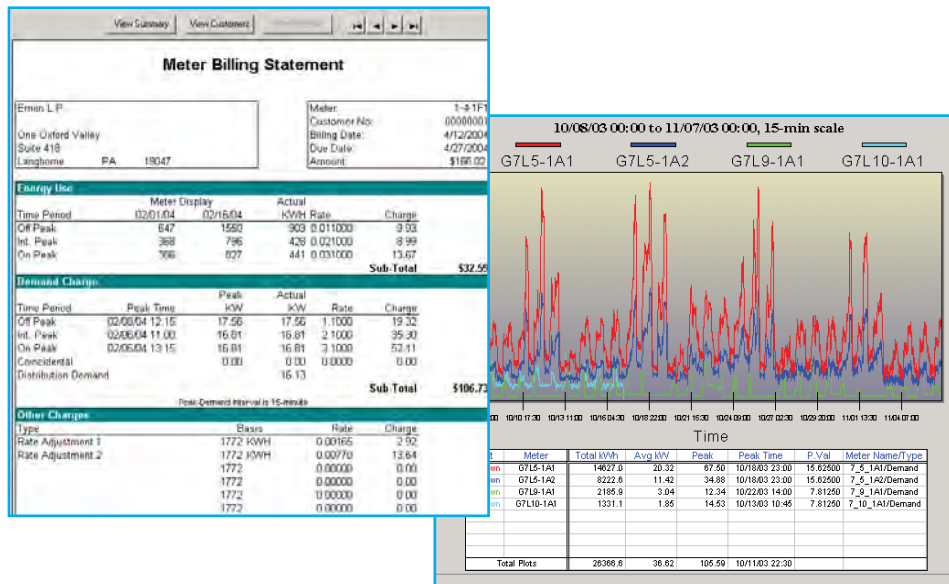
View Summary View Customers

Meter Billing Statement

Emon L.P.

One Oxford Valley
Suite 418
Langhorne PA 19047

Meter: 1-4-1F1
Customer No: 0000000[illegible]
Billing Date: 4/12/2004
Due Date: 4/27/2004
Amount: $166.02

Energy Use

| Time Period | Meter Display 02/01/04 | 02/16/04 | Actual KWH | Rate | Charge |
|---|---|---|---|---|---|
| Off Peak | 647 | 1550 | 903 | 0.011000 | 9.93 |
| Int. Peak | 368 | 796 | 428 | 0.021000 | 8.99 |
| On Peak | 386 | 827 | 441 | 0.031000 | 13.67 |

Sub-Total $32.59

Demand Charge

| Time Period | Peak Time | Peak KW | Actual KW | Rate | Charge |
|---|---|---|---|---|---|
| Off Peak | 02/08/04 12:15 | 17.56 | 17.56 | 1.1000 | 19.32 |
| Int. Peak | 02/06/04 11:00 | 16.81 | 16.81 | 2.1000 | 35.30 |
| On Peak | 02/05/04 13:15 | 16.81 | 16.81 | 3.1000 | 52.11 |
| Coincidental | | 0.00 | 0.00 | 0.0000 | 0.00 |
| Distribution Demand | | | 16.13 | | |

Sub-Total $106.73

Peak-Demand interval is 15-minutes

Other Charges

| Type | Basis | Rate | Charge |
|---|---|---|---|
| Rate Adjustment 1 | 1772 KWH | 0.00165 | 2.92 |
| Rate Adjustment 2 | 1772 KWH | 0.00770 | 13.64 |
| | 1772 | 0.00000 | 0.00 |
| | 1772 | 0.00000 | 0.00 |
| | 1772 | 0.00000 | 0.00 |
| | 1772 | 0.00000 | 0.00 |
| | 1772 | | |

10/08/03 00:00 to 11/07/03 00:00, 15-min scale

G7L5-1A1 G7L5-1A2 G7L9-1A1 G7L10-1A1

10/10 17:30 10/13 11:00 10/16 04:30 10/18 22:00 10/21 15:30 10/24 09:00 10/27 02:30 10/29 20:00 11/01 13:30 11/04 07:00

Time

| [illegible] | Meter | Total kWh | Avg kW | Peak | Peak Time | P.Val | Meter Name/Type |
|---|---|---|---|---|---|---|---|
| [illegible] | G7L5-1A1 | 14627.0 | 20.32 | 67.50 | 10/18/03 23:00 | 15.62500 | 7_5_1A1/Demand |
| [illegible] | G7L5-1A2 | 8222.6 | 11.42 | 34.88 | 10/18/03 23:00 | 15.62500 | 7_5_1A2/Demand |
| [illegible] | G7L9-1A1 | 2185.9 | 3.04 | 12.34 | 10/22/03 14:00 | 7.81250 | 7_9_1A1/Demand |
| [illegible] | G7L10-1A1 | 1331.1 | 1.85 | 14.53 | 10/13/03 10:45 | 7.81250 | 7_10_1A1/Demand |
| | Total Plots | 26366.6 | 36.62 | 105.59 | 10/11/03 22:30 | | |